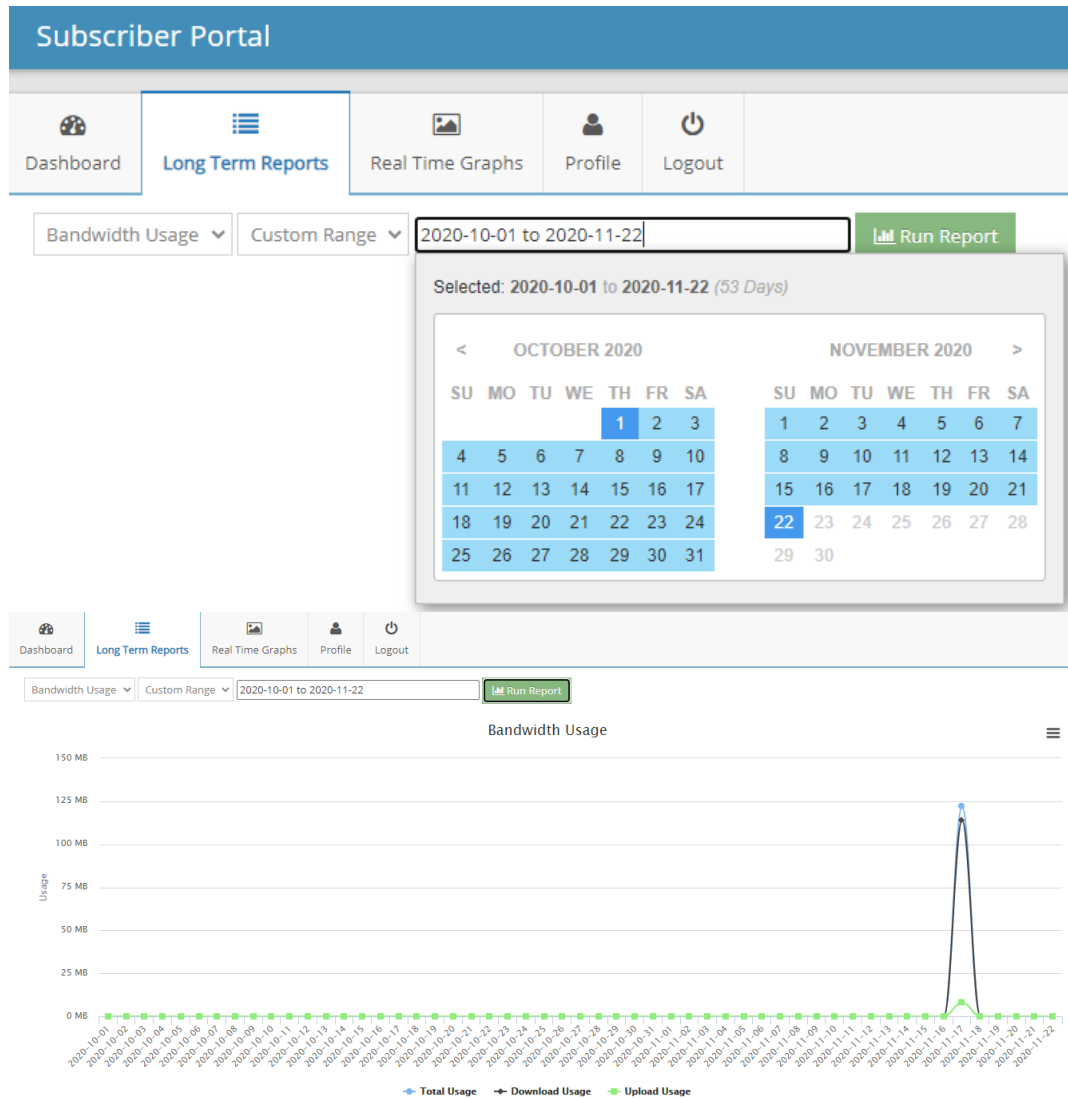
Subscriber Portal

Dashboard | Long Term Reports | Real Time Graphs | Profile | Logout

Bandwidth Usage | Custom Range | 2020-10-01 to 2020-11-22 | Run Report

Selected: 2020-10-01 to 2020-11-22 (53 Days)

< OCTOBER 2020

| SU | MO | TU | WE | TH | FR | SA |
|---|---|---|---|---|---|---|
| | | | | 1 | 2 | 3 |
| 4 | 5 | 6 | 7 | 8 | 9 | 10 |
| 11 | 12 | 13 | 14 | 15 | 16 | 17 |
| 18 | 19 | 20 | 21 | 22 | 23 | 24 |
| 25 | 26 | 27 | 28 | 29 | 30 | 31 |

NOVEMBER 2020 >

| SU | MO | TU | WE | TH | FR | SA |
|---|---|---|---|---|---|---|
| 1 | 2 | 3 | 4 | 5 | 6 | 7 |
| 8 | 9 | 10 | 11 | 12 | 13 | 14 |
| 15 | 16 | 17 | 18 | 19 | 20 | 21 |
| 22 | 23 | 24 | 25 | 26 | 27 | 28 |
| 29 | 30 | | | | | |

Dashboard | Long Term Reports | Real Time Graphs | Profile | Logout

Bandwidth Usage | Custom Range | 2020-10-01 to 2020-11-22 | Run Report

Bandwidth Usage

150 MB
125 MB
100 MB
75 MB
50 MB
25 MB
0 MB

Usage

2020-10-01 2020-10-02 2020-10-03 2020-10-04 2020-10-05 2020-10-06 2020-10-07 2020-10-08 2020-10-09 2020-10-10 2020-10-11 2020-10-12 2020-10-13 2020-10-14 2020-10-15 2020-10-16 2020-10-17 2020-10-18 2020-10-19 2020-10-20 2020-10-21 2020-10-22 2020-10-23 2020-10-24 2020-10-25 2020-10-26 2020-10-27 2020-10-28 2020-10-29 2020-10-30 2020-10-31 2020-11-01 2020-11-02 2020-11-03 2020-11-04 2020-11-05 2020-11-06 2020-11-07 2020-11-08 2020-11-09 2020-11-10 2020-11-11 2020-11-12 2020-11-13 2020-11-14 2020-11-15 2020-11-16 2020-11-17 2020-11-18 2020-11-19 2020-11-20 2020-11-21 2020-11-22

Total Usage   Download Usage   Upload Usage